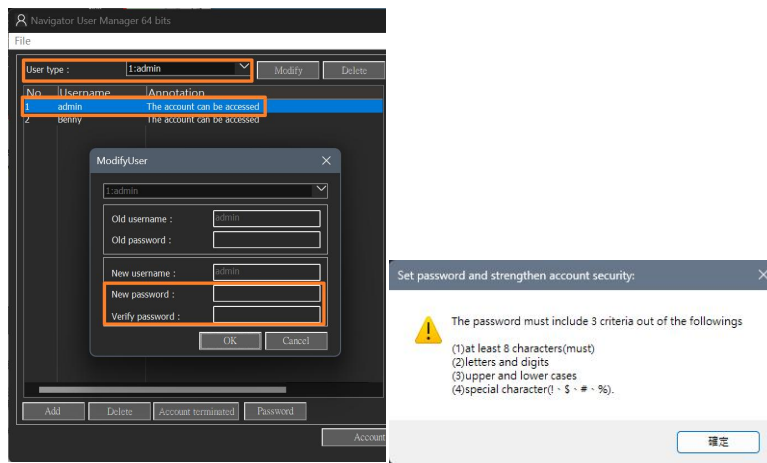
Navigator User Manager 64 bits

File

User type : 1:admin Modify Delete

| No. | Username | Annotation |
|---|---|---|
| 1 | admin | The account can be accessed |
| 2 | Benny | The account can be accessed |

ModifyUser ✕

1:admin

Old username : admin

Old password :

New username : admin

New password :

Verify password :

OK Cancel

Add Delete Account terminated Password

Account

Set password and strengthen account security: ✕

The password must include 3 criteria out of the followings

(1)at least 8 characters(must)
(2)letters and digits
(3)upper and lower cases
(4)special character(!、$、#、%).

確定